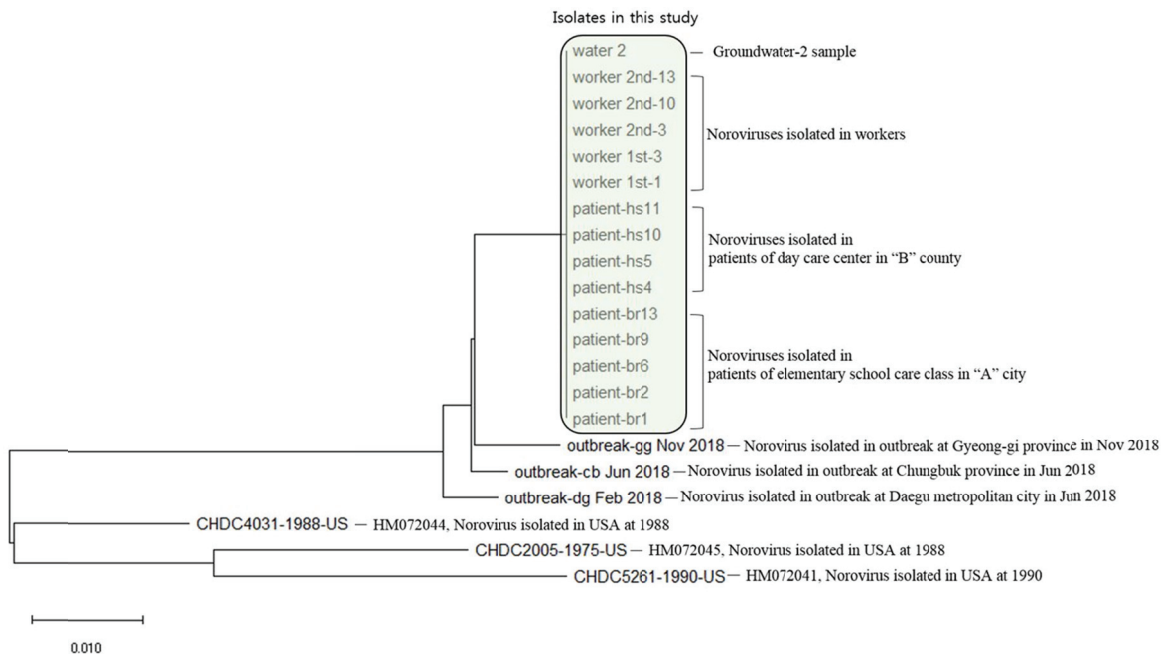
Isolates in this study

water 2 — Groundwater-2 sample
worker 2nd-13
worker 2nd-10
worker 2nd-3
worker 1st-3
worker 1st-1
Noroviruses isolated in workers

patient-hs11
patient-hs10
patient-hs5
patient-hs4
Noroviruses isolated in patients of day care center in "B" county

patient-br13
patient-br9
patient-br6
patient-br2
patient-br1
Noroviruses isolated in patients of elementary school care class in "A" city

outbreak-gg Nov 2018 — Norovirus isolated in outbreak at Gyeong-gi province in Nov 2018
outbreak-cb Jun 2018 — Norovirus isolated in outbreak at Chungbuk province in Jun 2018
outbreak-dg Feb 2018 — Norovirus isolated in outbreak at Daegu metropolitan city in Jun 2018
CHDC4031-1988-US — HM072044, Norovirus isolated in USA at 1988
CHDC2005-1975-US — HM072045, Norovirus isolated in USA at 1988
CHDC5261-1990-US — HM072041, Norovirus isolated in USA at 1990

0.010